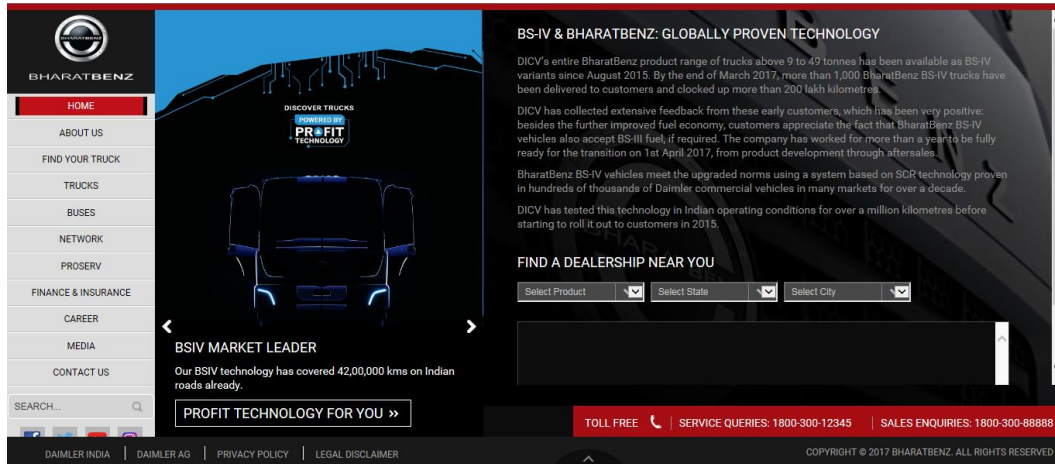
BHARATBENZ

BHARATBENZ

HOME

ABOUT US

FIND YOUR TRUCK

TRUCKS

BUSES

NETWORK

PROSERV

FINANCE & INSURANCE

CAREER

MEDIA

CONTACT US

SEARCH...

DISCOVER TRUCKS

POWERED BY

PROFIT TECHNOLOGY

BSIV MARKET LEADER

Our BSIV technology has covered 42,00,000 kms on Indian roads already.

PROFIT TECHNOLOGY FOR YOU »

BS-IV & BHARATBENZ: GLOBALLY PROVEN TECHNOLOGY

DICV's entire BharatBenz product range of trucks above 9 to 49 tonnes has been available as BS-IV variants since August 2015. By the end of March 2017, more than 1,000 BharatBenz BS-IV trucks have been delivered to customers and clocked up more than 200 lakh kilometres.

DICV has collected extensive feedback from these early customers, which has been very positive: besides the further improved fuel economy, customers appreciate the fact that BharatBenz BS-IV vehicles also accept BS-III fuel, if required. The company has worked for more than a year to be fully ready for the transition on 1st April 2017, from product development through aftersales.

BharatBenz BS-IV vehicles meet the upgraded norms using a system based on SCR technology proven in hundreds of thousands of Daimler commercial vehicles in many markets for over a decade.

DICV has tested this technology in Indian operating conditions for over a million kilometres before starting to roll it out to customers in 2015.

FIND A DEALERSHIP NEAR YOU

Select Product

Select State

Select City

TOLL FREE | SERVICE QUERIES: 1800-300-12345 | SALES ENQUIRIES: 1800-300-88888

DAIMLER INDIA | DAIMLER AG | PRIVACY POLICY | LEGAL DISCLAIMER

COPYRIGHT © 2017 BHARATBENZ. ALL RIGHTS RESERVED